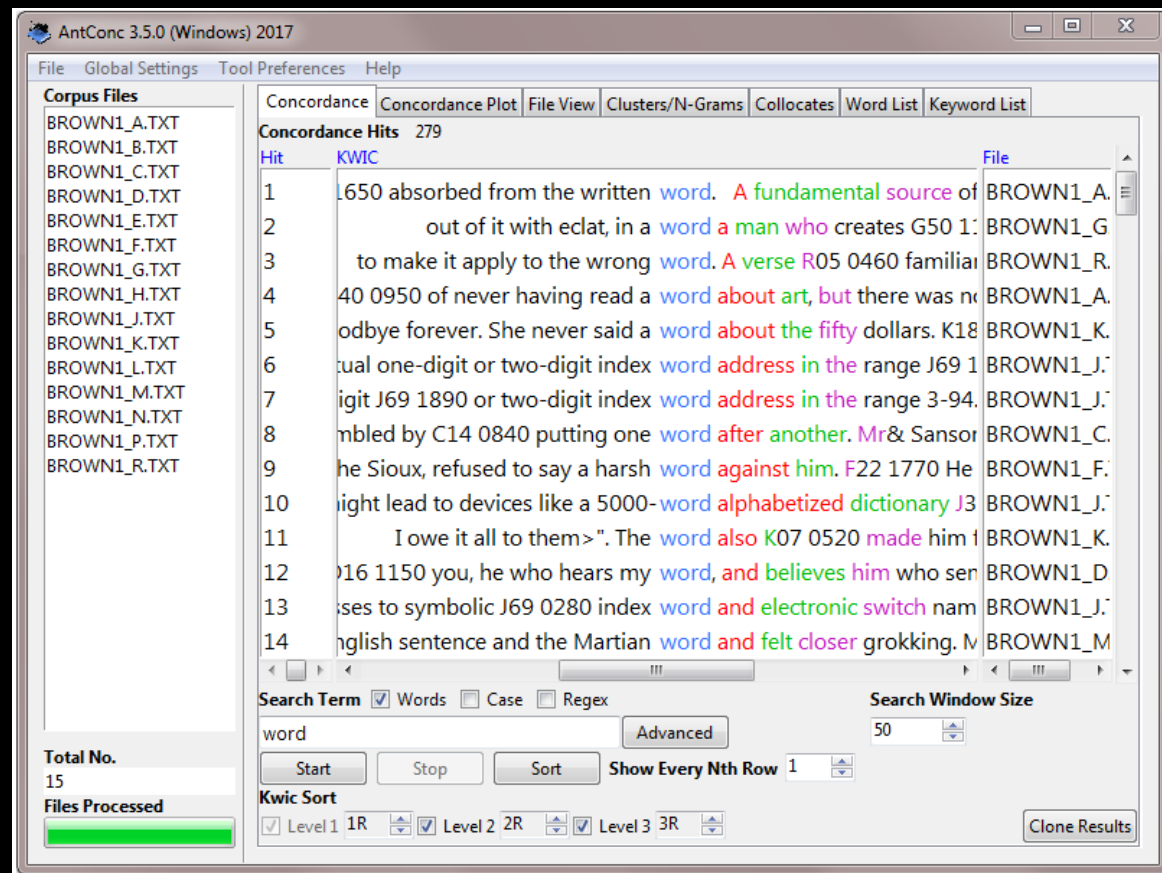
AntConc 3.5.0 (Windows) 2017

File Global Settings Tool Preferences Help

Corpus Files
BROWN1_A.TXT
BROWN1_B.TXT
BROWN1_C.TXT
BROWN1_D.TXT
BROWN1_E.TXT
BROWN1_F.TXT
BROWN1_G.TXT
BROWN1_H.TXT
BROWN1_J.TXT
BROWN1_K.TXT
BROWN1_L.TXT
BROWN1_M.TXT
BROWN1_N.TXT
BROWN1_P.TXT
BROWN1_R.TXT

Concordance | Concordance Plot | File View | Clusters/N-Grams | Collocates | Word List | Keyword List

Concordance Hits 279

| Hit | KWIC | File |
|---|---|---|
| 1 | 1650 absorbed from the written word. A fundamental source of | BROWN1_A. |
| 2 | out of it with eclat, in a word a man who creates G50 1 | BROWN1_G. |
| 3 | to make it apply to the wrong word. A verse R05 0460 familia | BROWN1_R. |
| 4 | 40 0950 of never having read a word about art, but there was n | BROWN1_A. |
| 5 | odbye forever. She never said a word about the fifty dollars. K18 | BROWN1_K. |
| 6 | tual one-digit or two-digit index word address in the range J69 1 | BROWN1_J. |
| 7 | igit J69 1890 or two-digit index word address in the range 3-94. | BROWN1_J. |
| 8 | mbled by C14 0840 putting one word after another. Mr& Sanso | BROWN1_C. |
| 9 | he Sioux, refused to say a harsh word against him. F22 1770 He | BROWN1_F. |
| 10 | ight lead to devices like a 5000- word alphabetized dictionary J3 | BROWN1_J. |
| 11 | I owe it all to them>". The word also K07 0520 made him | BROWN1_K. |
| 12 | 016 1150 you, he who hears my word, and believes him who sen | BROWN1_D |
| 13 | sses to symbolic J69 0280 index word and electronic switch nam | BROWN1_J. |
| 14 | nglish sentence and the Martian word and felt closer grokking. M | BROWN1_M |

Search Term ☑ Words ☐ Case ☐ Regex
word
Advanced
Search Window Size
50
Start Stop Sort Show Every Nth Row 1

Kwic Sort
Level 1 1R Level 2 2R Level 3 3R
Clone Results

Total No.
15
Files Processed